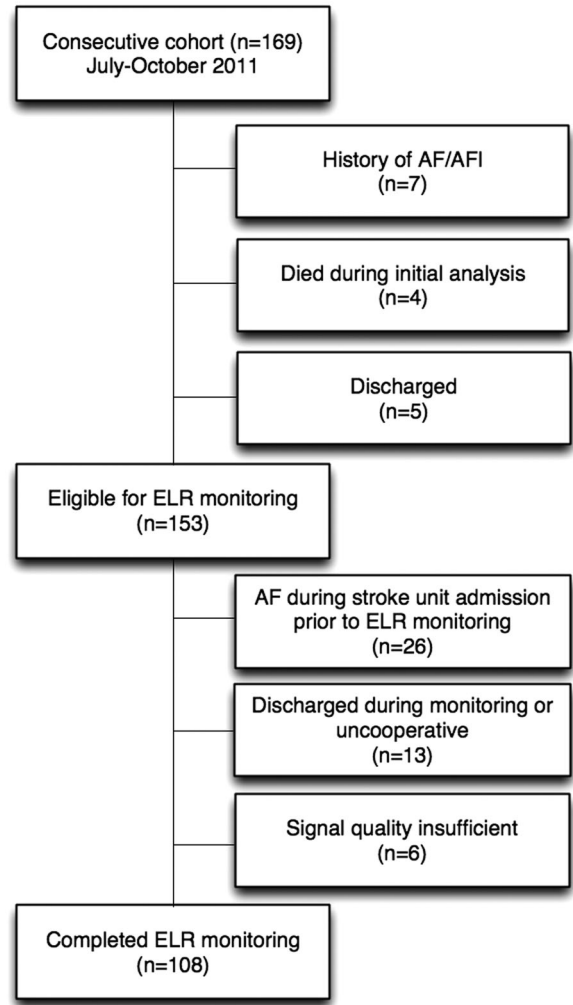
Consecutive cohort (n=169)
July-October 2011

History of AF/AFl
(n=7)

Died during initial analysis
(n=4)

Discharged
(n=5)

Eligible for ELR monitoring
(n=153)

AF during stroke unit admission prior to ELR monitoring
(n=26)

Discharged during monitoring or uncooperative
(n=13)

Signal quality insufficient
(n=6)

Completed ELR monitoring
(n=108)